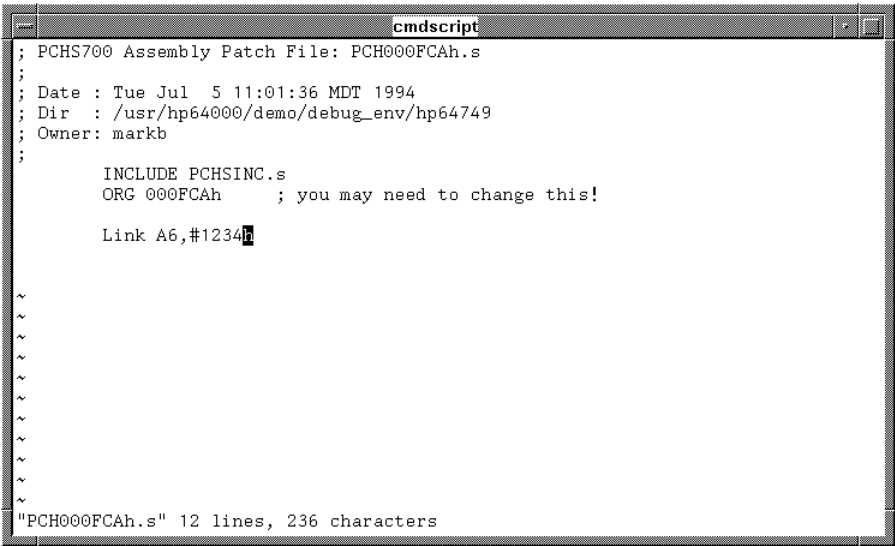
cmdscript

; PCHS700 Assembly Patch File: PCH000FCAh.s
;
; Date : Tue Jul  5 11:01:36 MDT 1994
; Dir  : /usr/hp64000/demo/debug_env/hp64749
; Owner: markb
;
        INCLUDE PCHSINC.s
        ORG 000FCAh     ; you may need to change this!

        Link A6,#1234h

~
~
~
~
~
~
~
~
~
~
~
"PCH000FCAh.s" 12 lines, 236 characters